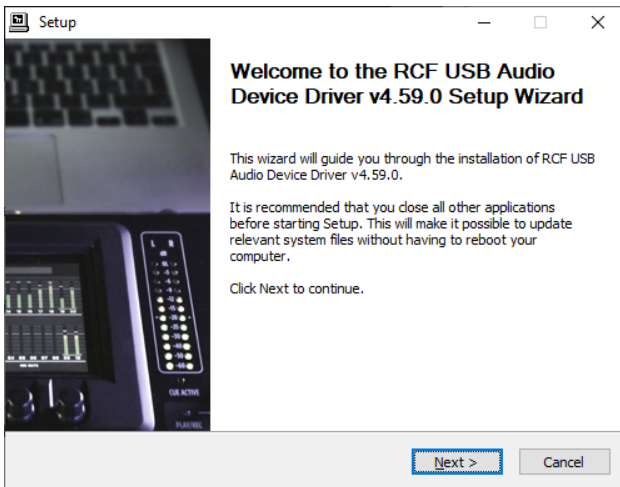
Setup

Welcome to the RCF USB Audio Device Driver v4.59.0 Setup Wizard

This wizard will guide you through the installation of RCF USB Audio Device Driver v4.59.0.

It is recommended that you close all other applications before starting Setup. This will make it possible to update relevant system files without having to reboot your computer.

Click Next to continue.

L R

CUE ACTIVE

PLAY/REC

Next >
Cancel